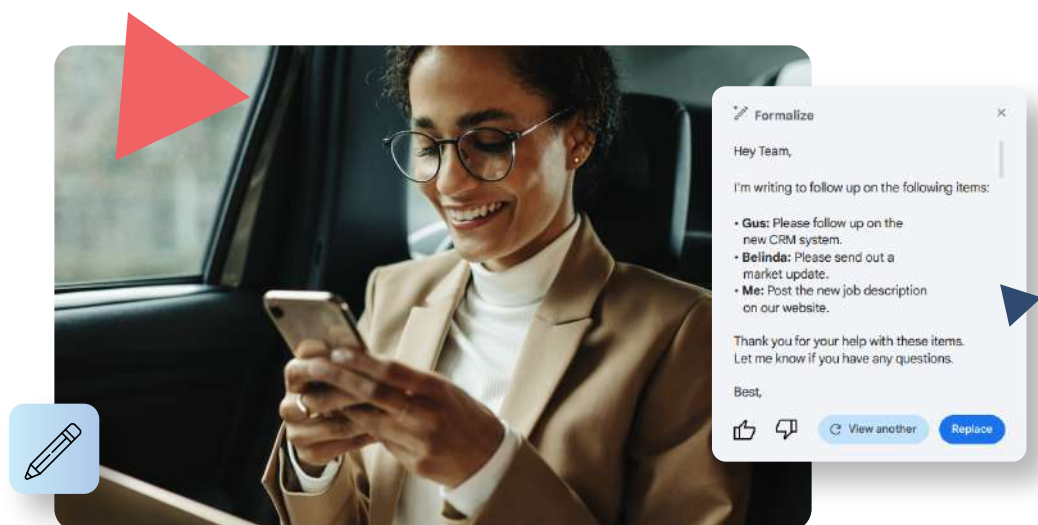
Formalize

Hey Team,

I'm writing to follow up on the following items:

• **Gus:** Please follow up on the new CRM system.
• **Belinda:** Please send out a market update.
• **Me:** Post the new job description on our website.

Thank you for your help with these items. Let me know if you have any questions.

Best,

View another
Replace